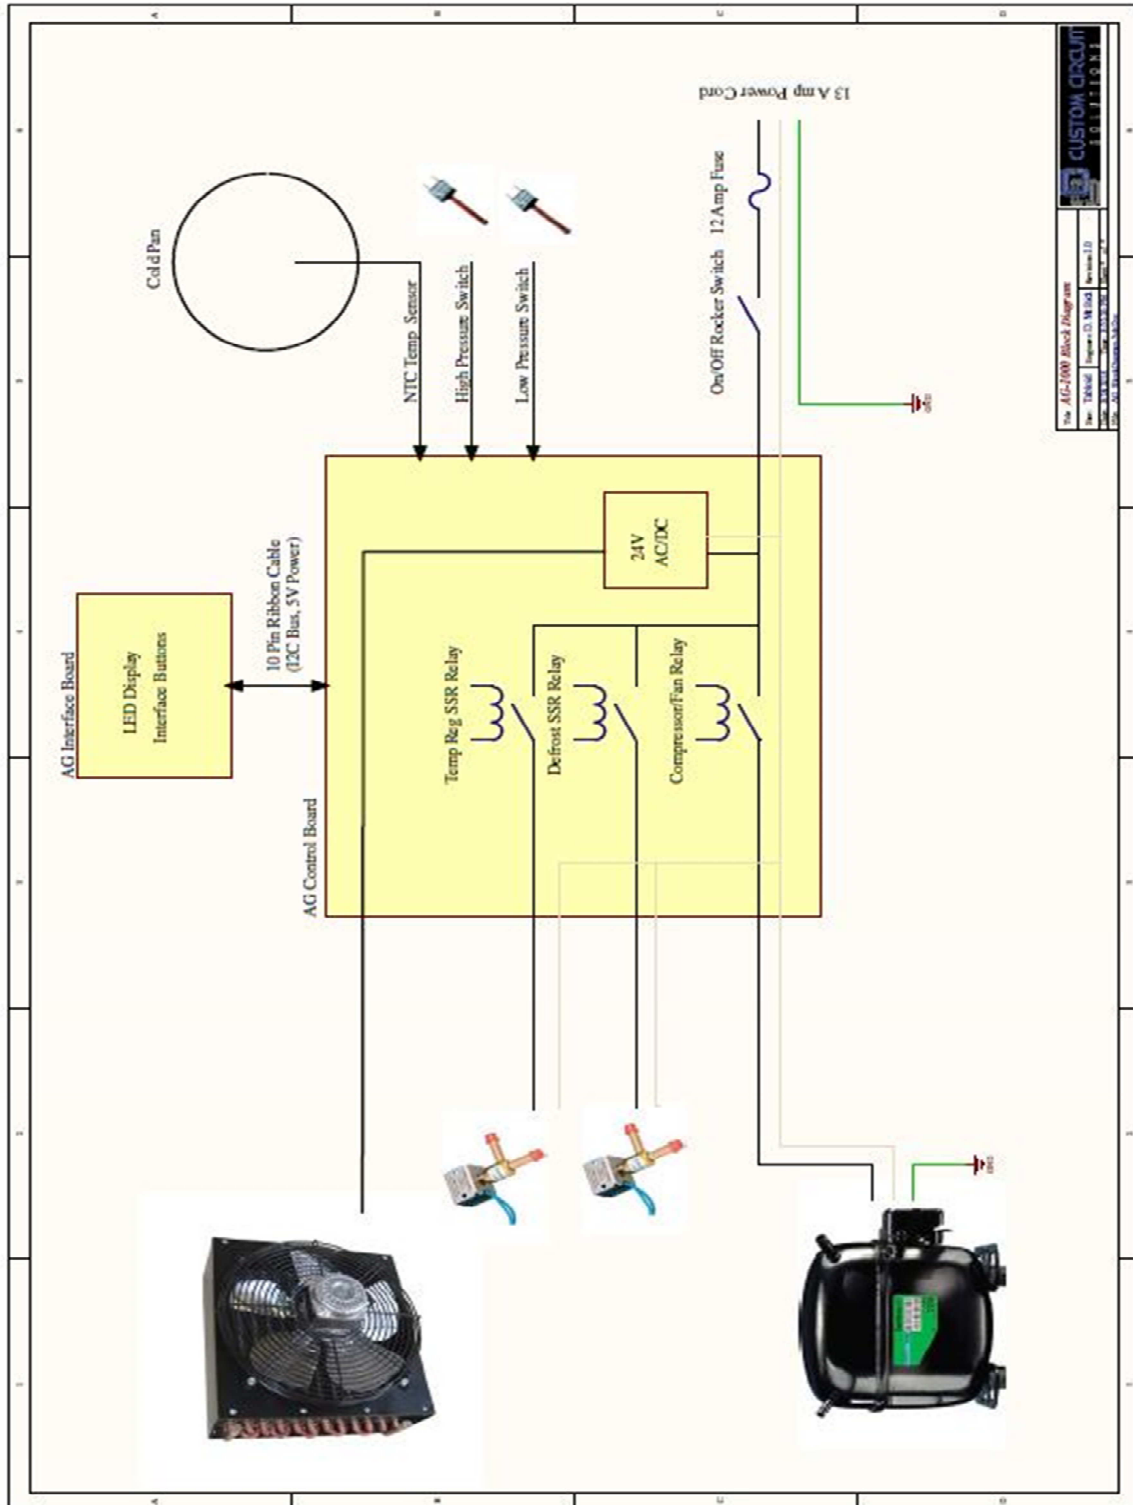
Cold Pan

NTC Temp Sensor

High Pressure Switch

Low Pressure Switch

On/Off Rocker Switch

12 Amp Fuse

13 Amp Power Cord

AG Interface Board

LED Display
Interface Buttons

10 Pin Ribbon Cable
(I2C Bus, 5V Power)

24V
AC/DC

Temp Reg SSR Relay

Defrost SSR Relay

Compressor/Fan Relay

AG Control Board

CUSTOM CIRCUIT
SOLUTIONS

Title AG-1000 Block Diagram

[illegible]